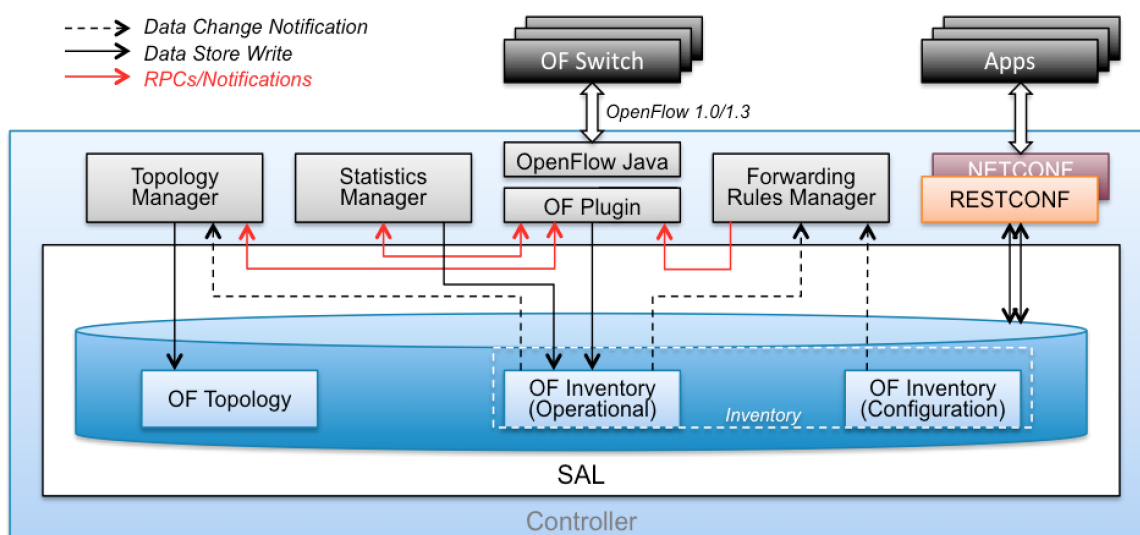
Data Change Notification
Data Store Write
RPCs/Notifications

OF Switch

Apps

OpenFlow 1.0/1.3

Topology Manager

Statistics Manager

OpenFlow Java

OF Plugin

Forwarding Rules Manager

NETCONF

RESTCONF

OF Topology

OF Inventory (Operational)

Inventory

OF Inventory (Configuration)

SAL

Controller